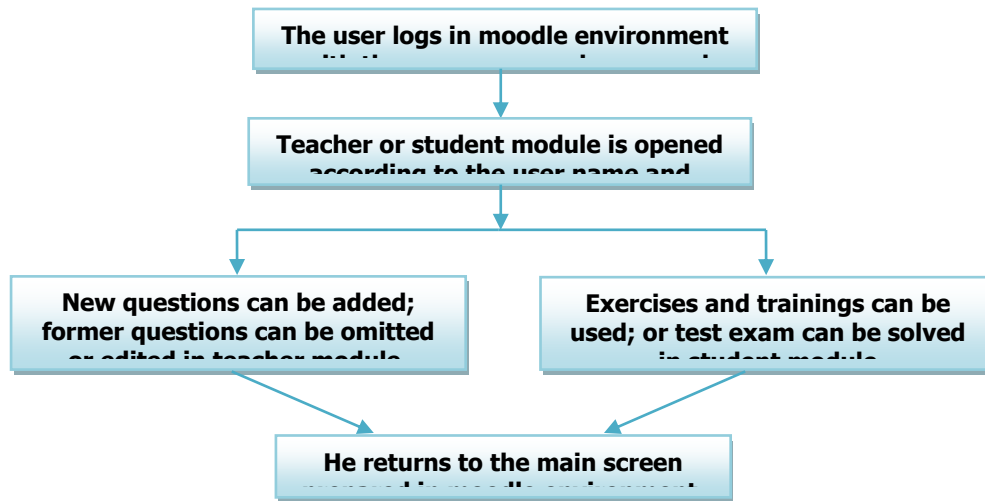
The user logs in moodle environment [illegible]

Teacher or student module is opened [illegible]

New questions can be added; former questions can be omitted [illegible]

Exercises and trainings can be used; or test exam can be solved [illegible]

He returns to the main screen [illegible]